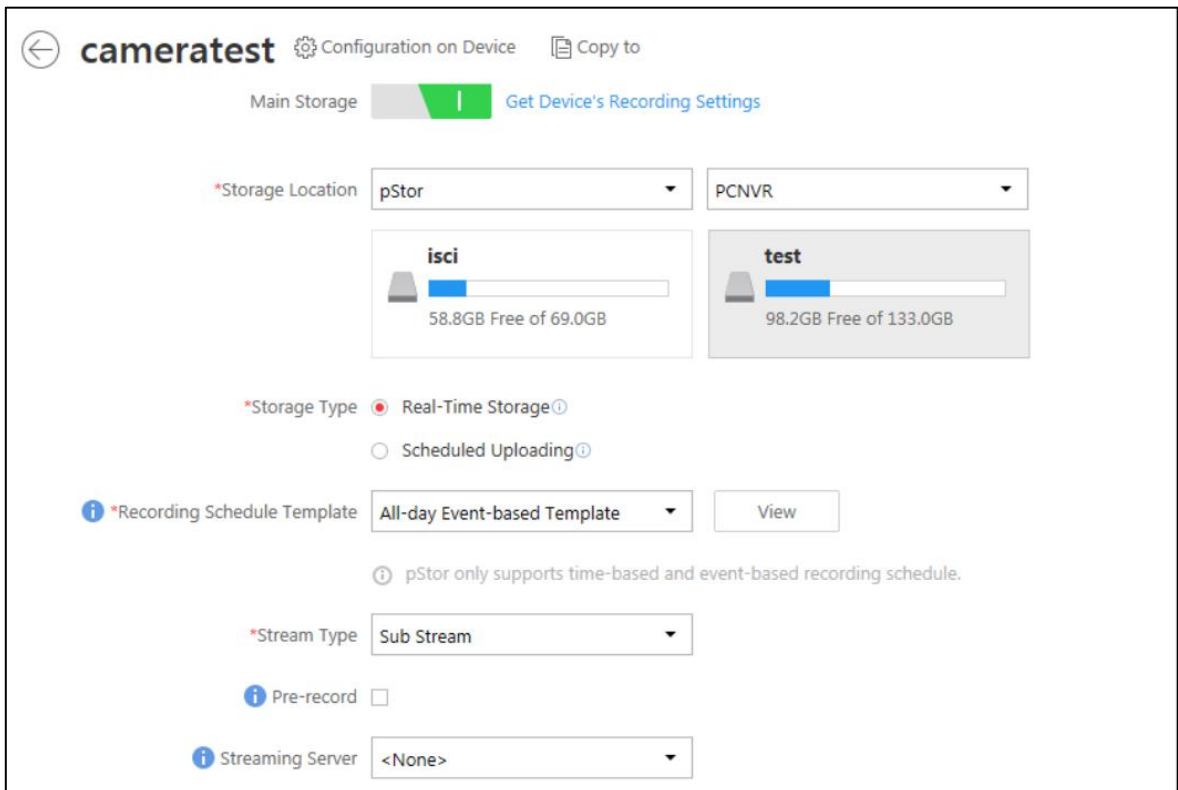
cameratest Configuration on Device Copy to

Main Storage Get Device's Recording Settings

*Storage Location pStor PCNVR

isci
58.8GB Free of 69.0GB

test
98.2GB Free of 133.0GB

*Storage Type Real-Time Storage
Scheduled Uploading

*Recording Schedule Template All-day Event-based Template View

pStor only supports time-based and event-based recording schedule.

*Stream Type Sub Stream

Pre-record

Streaming Server <None>